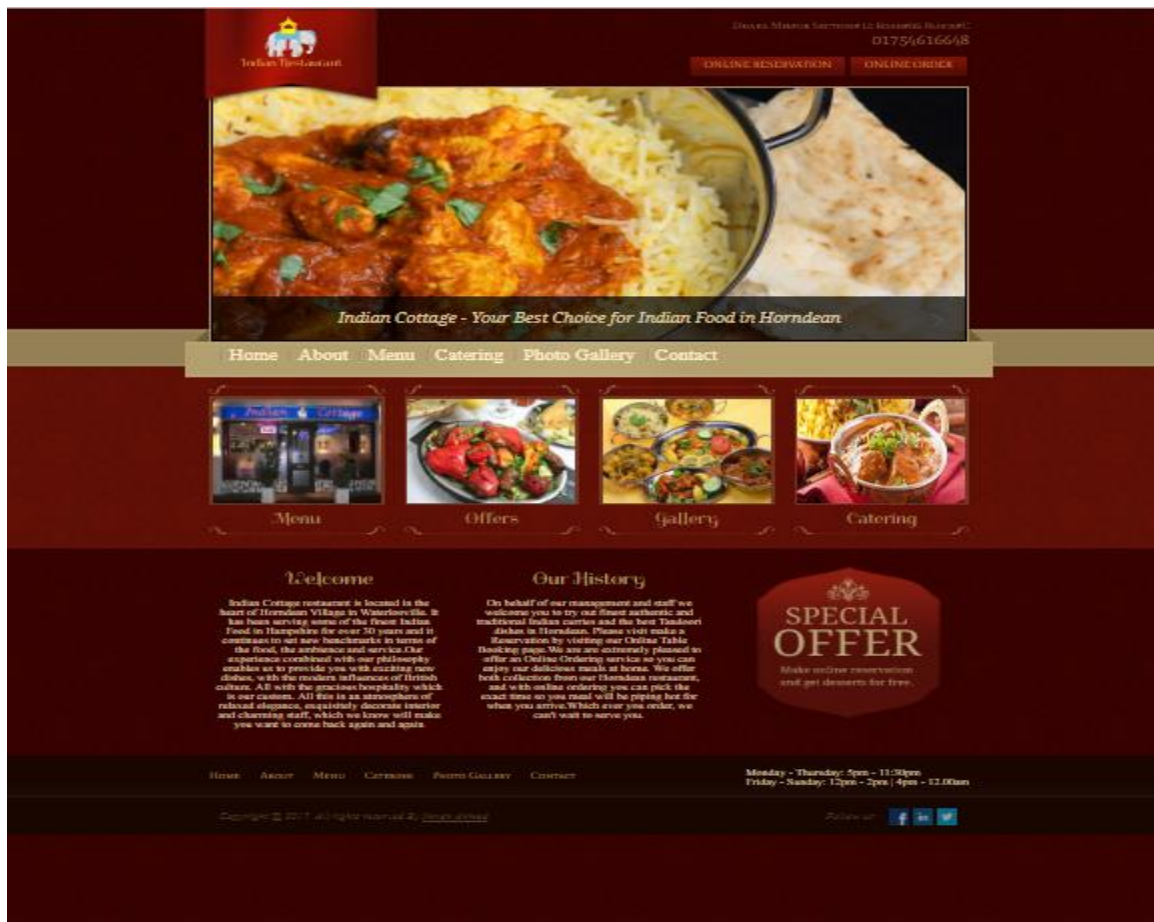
Indian Restaurant

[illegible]
01754616648

ONLINE RESERVATION
ONLINE ORDER

Indian Cottage - Your Best Choice for Indian Food in Horndean

Home About Menu Catering Photo Gallery Contact

Indian Cottage

Menu
Offers
Gallery
Catering

Welcome

Indian Cottage restaurant is located in the heart of Horndean Village in Waterlooville. It has been serving some of the finest Indian Food in Hampshire for over 30 years and it continues to set new benchmarks in terms of the food, the ambience and service.Our experience combined with our philosophy enables us to provide you with exciting new dishes, with the modern influences of British culture. All with the gracious hospitality which is our custom. All this in an atmosphere of relaxed elegance, exquisitely decorate interior and charming staff, which we know will make you want to come back again and again

Our History

On behalf of our management and staff we welcome you to try our finest authentic and traditional Indian curries and the best Tandoori dishes in Horndean. Please visit make a Reservation by visiting our Online Table Booking page.We are extremely pleased to offer an Online Ordering service so you can enjoy our delicious meals at home. We offer both collection from our Horndean restaurant, and with online ordering you can pick the exact time so you meal will be piping hot for when you arrive.Which ever you order, we can't wait to serve you.

SPECIAL OFFER
Make online reservation and get desserts for free.

Home About Menu Catering Photo Gallery Contact

Monday - Thursday: 5pm - 11:30pm
Friday - Sunday: 12pm - 2pm | 4pm - 12.00am

Copyright © 2015. all rights reserved By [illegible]

Follow us